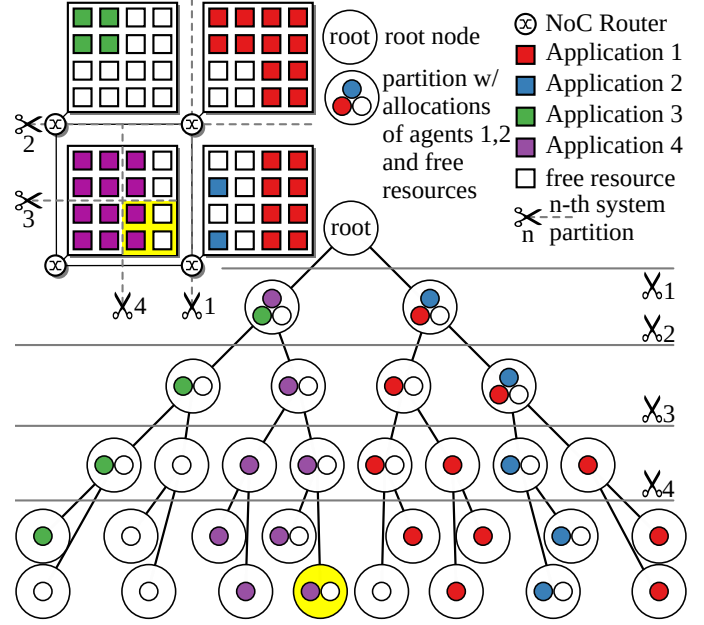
root root node

partition w/ allocations of agents 1,2 and free resources

NoC Router
Application 1
Application 2
Application 3
Application 4
free resource
n n-th system partition

2
3
4
1

root

1
2
3
4